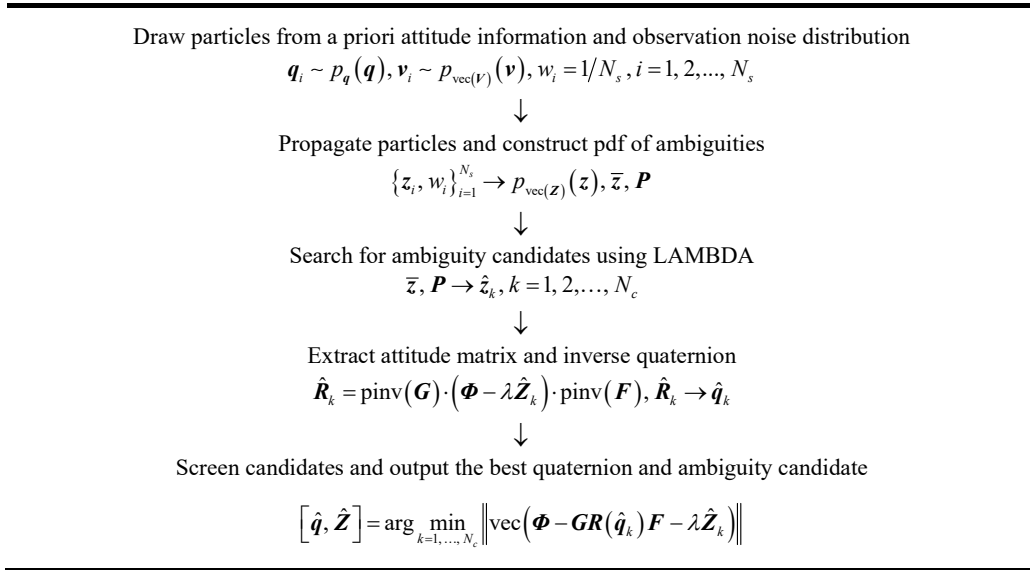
Draw particles from a priori attitude information and observation noise distribution

$\boldsymbol{q}_i \sim p_{\boldsymbol{q}}(\boldsymbol{q}), \boldsymbol{v}_i \sim p_{\text{vec}(\boldsymbol{V})}(\boldsymbol{v}), w_i = 1/N_s, i = 1, 2, ..., N_s$

↓

Propagate particles and construct pdf of ambiguities

$\{\boldsymbol{z}_i, w_i\}_{i=1}^{N_s} \rightarrow p_{\text{vec}(\boldsymbol{Z})}(\boldsymbol{z}), \bar{\boldsymbol{z}}, \boldsymbol{P}$

↓

Search for ambiguity candidates using LAMBDA

$\bar{\boldsymbol{z}}, \boldsymbol{P} \rightarrow \hat{\boldsymbol{z}}_k, k = 1, 2, \ldots, N_c$

↓

Extract attitude matrix and inverse quaternion

$\hat{\boldsymbol{R}}_k = \text{pinv}(\boldsymbol{G}) \cdot (\boldsymbol{\Phi} - \lambda \hat{\boldsymbol{Z}}_k) \cdot \text{pinv}(\boldsymbol{F}), \hat{\boldsymbol{R}}_k \rightarrow \hat{\boldsymbol{q}}_k$

↓

Screen candidates and output the best quaternion and ambiguity candidate

$\left[\hat{\boldsymbol{q}}, \hat{\boldsymbol{Z}}\right] = \arg\min_{k=1,\ldots,N_c} \left\| \text{vec}\left(\boldsymbol{\Phi} - \boldsymbol{G}\boldsymbol{R}(\hat{\boldsymbol{q}}_k)\boldsymbol{F} - \lambda \hat{\boldsymbol{Z}}_k\right) \right\|$